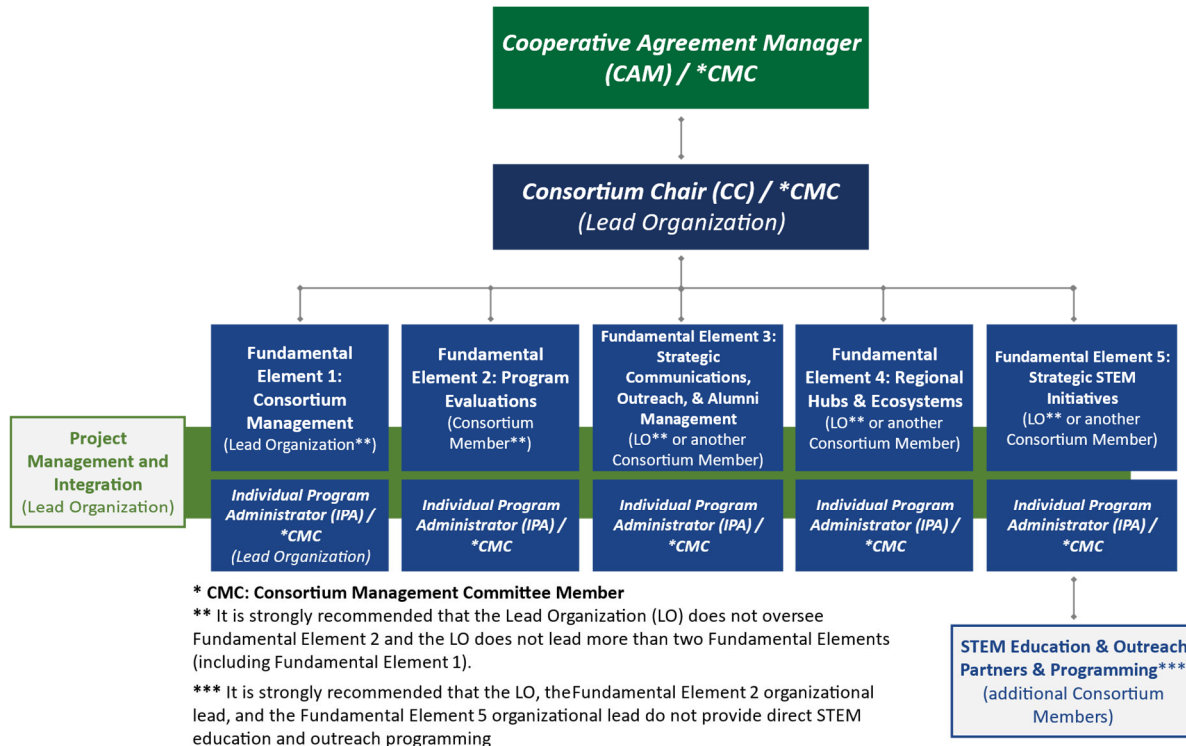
Cooperative Agreement Manager (CAM) / *CMC

Consortium Chair (CC) / *CMC
(Lead Organization)

Project Management and Integration
(Lead Organization)

Fundamental Element 1: Consortium Management
(Lead Organization**)

Individual Program Administrator (IPA) / *CMC
(Lead Organization)

Fundamental Element 2: Program Evaluations
(Consortium Member**)

Individual Program Administrator (IPA) / *CMC

Fundamental Element 3: Strategic Communications, Outreach, & Alumni Management
(LO** or another Consortium Member)

Individual Program Administrator (IPA) / *CMC

Fundamental Element 4: Regional Hubs & Ecosystems
(LO** or another Consortium Member)

Individual Program Administrator (IPA) / *CMC

Fundamental Element 5: Strategic STEM Initiatives
(LO** or another Consortium Member)

Individual Program Administrator (IPA) / *CMC

STEM Education & Outreach Partners & Programming***
(additional Consortium Members)

* CMC: Consortium Management Committee Member
** It is strongly recommended that the Lead Organization (LO) does not oversee Fundamental Element 2 and the LO does not lead more than two Fundamental Elements (including Fundamental Element 1).

*** It is strongly recommended that the LO, theFundamental Element 2 organizational lead, and the Fundamental Element 5 organizational lead do not provide direct STEM education and outreach programming